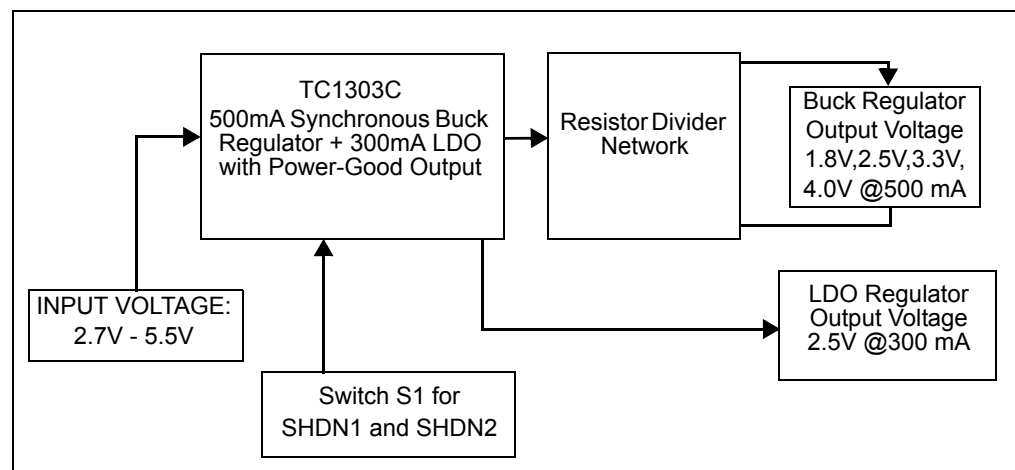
TC1303C
500mA Synchronous Buck Regulator + 300mA LDO with Power-Good Output

Resistor Divider Network

Buck Regulator Output Voltage 1.8V,2.5V,3.3V, 4.0V @500 mA

INPUT VOLTAGE: 2.7V - 5.5V

LDO Regulator Output Voltage 2.5V @300 mA

Switch S1 for SHDN1 and SHDN2